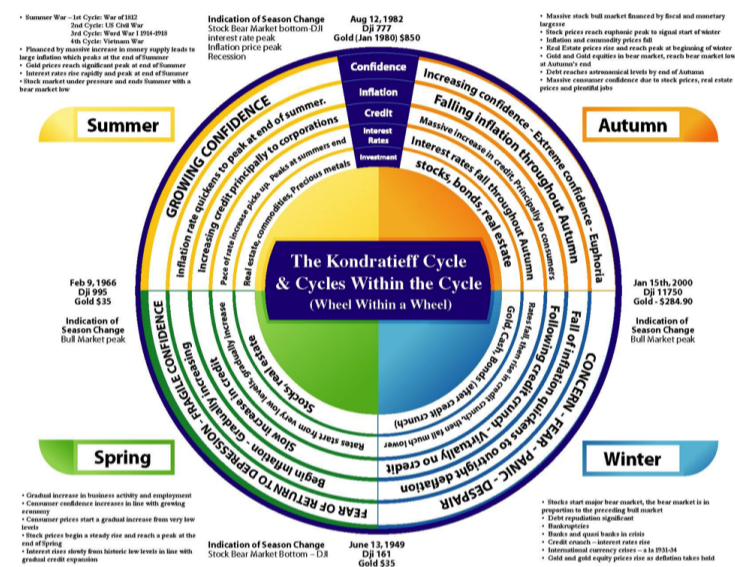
• Summer War – 1st Cycle: War of 1812
2nd Cycle: US Civil War
3rd Cycle: Word War I 1914-1918
4th Cycle: Vietnam War
• Financed by massive increase in money supply leads to large inflation which peaks at the end of Summer
• Gold prices reach significant peak at end of Summer
• Interest rates rise rapidly and peak at end of Summer
• Stock market under pressure and ends Summer with a bear market low

Indication of Season Change
Stock Bear Market bottom-DJI
interest rate peak
Inflation price peak
Recession

Aug 12, 1982
Dji 777
Gold (Jan 1980) $850

• Massive stock bull market financed by fiscal and monetary largesse
• Stock prices reach euphenic peak to signal start of winter
• Inflation and commodity prices fall
• Real Estate prices rise and reach peak at beginning of winter
• Gold and Gold equities in bear market, reach bear market low at Autumn's end
• Debt reaches astronomical levels by end of Autumn
• Massive consumer confidence due to stock prices, real estate prices and plentiful jobs

Summer

Autumn

Confidence
Inflation
Credit
Interest Rates
Investment

GROWING CONFIDENCE
Inflation rate quickens to peak at end of summer.
Increasing credit principally to corporations
Pace of rate increase picks up. Peaks at summers end
Real estate, commodities, Precious metals

Increasing confidence - Extreme confidence - Euphoria
Falling inflation throughout Autumn
Massive increase in credit. Principally to consumers
Interest rates fall throughout Autumn
stocks, bonds, real estate

The Kondratieff Cycle & Cycles Within the Cycle
(Wheel Within a Wheel)

Feb 9, 1966
Dji 995
Gold $35

Indication of Season Change
Bull Market peak

Jan 15th, 2000
Dji 11750
Gold - $284.90

Indication of Season Change
Bull Market peak

FEAR OF RETURN TO DEPRESSION - FRAGILE CONFIDENCE
Begin inflation - Gradually increasing
Slow increase in credit
Rates start from very low levels, gradually increase
Stocks, real estate

CONCERN - FEAR - PANIC - DESPAIR
Fall of inflation quickens to outright deflation
Following credit crunch - Virtually no credit
Rates fall then rise in credit crunch, then fall much lower
Gold, Cash, Bonds (after credit crunch)

Spring

Winter

• Gradual increase in business activity and employment
• Consumer confidence increases in line with growing economy
• Consumer prices start a gradual increase from very low levels
• Stock prices begin a steady rise and reach a peak at the end of Spring
• Interest rises slowly from historic low levels in line with gradual credit expansion

Indication of Season Change
Stock Bear Market Bottom – DJI

June 13, 1949
Dji 161
Gold $35

• Stocks start major bear market, the bear market is in proportion to the preceding bull market
• Debt repudiation significant
• Bankruptcies
• Banks and quasi banks in crisis
• Credit crunch – interest rates rise
• International currency crises – a la 1931-34
• Gold and gold equity prices rise as deflation takes hold